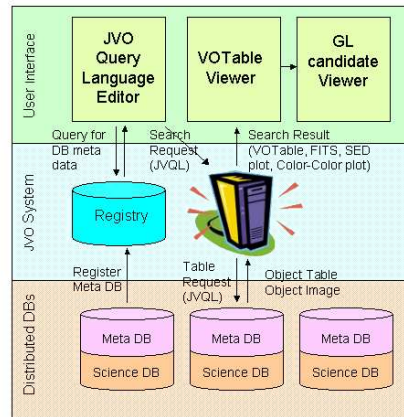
User Interface

JVO Query Language Editor

VOTable Viewer

GL candidate Viewer

Query for DB meta data

Search Request (JVQL)

Search Result (VOTable, FITS, SED plot, Color-Color plot)

JVO System

Registry

Register Meta DB

Table Request (JVQL)

Object Table Object Image

Distributed DBs

Meta DB

Science DB

Meta DB

Science DB

Meta DB

Science DB